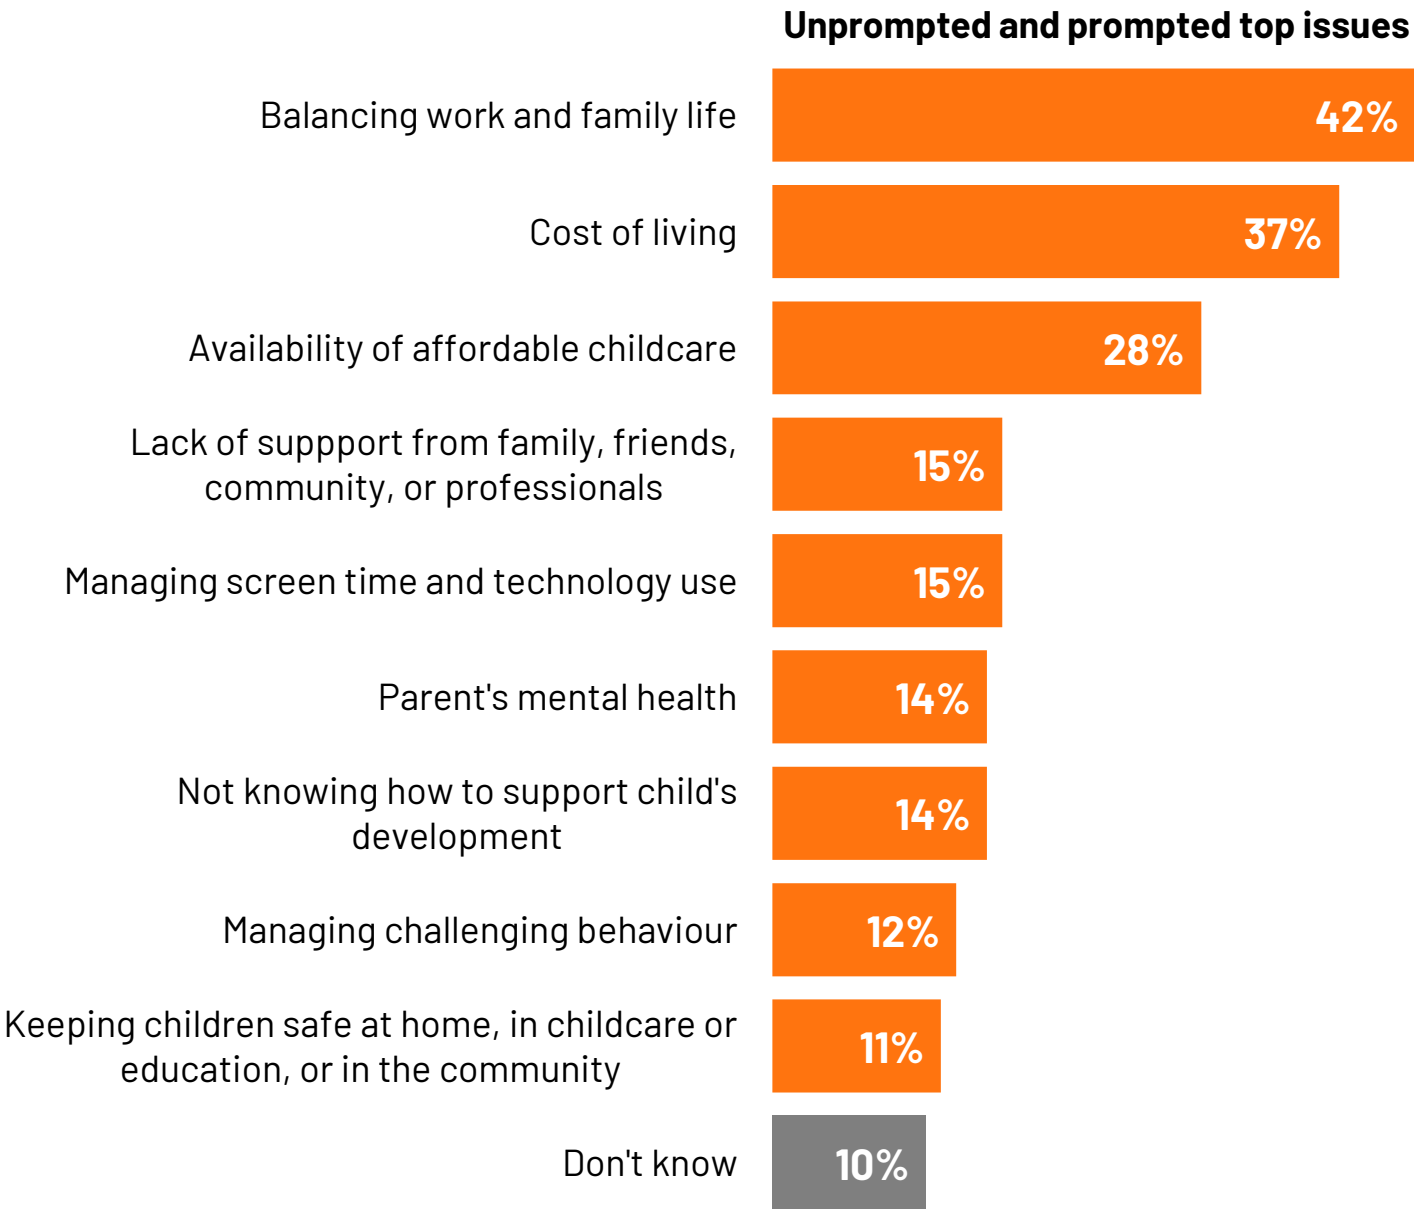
Unprompted and prompted top issues

| | |
|---|---|
| Balancing work and family life | 42% |
| Cost of living | 37% |
| Availability of affordable childcare | 28% |
| Lack of suppport from family, friends, community, or professionals | 15% |
| Managing screen time and technology use | 15% |
| Parent's mental health | 14% |
| Not knowing how to support child's development | 14% |
| Managing challenging behaviour | 12% |
| Keeping children safe at home, in childcare or education, or in the community | 11% |
| Don't know | 10% |